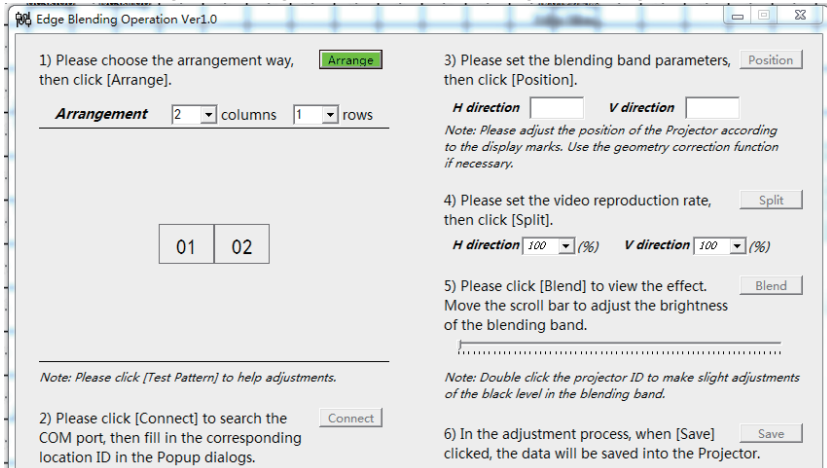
Edge Blending Operation Ver1.0

1) Please choose the arrangement way, then click [Arrange]. Arrange

Arrangement 2 columns 1 rows

01 02

Note: Please click [Test Pattern] to help adjustments.

2) Please click [Connect] to search the COM port, then fill in the corresponding location ID in the Popup dialogs. Connect

3) Please set the blending band parameters, then click [Position]. Position

H direction V direction

Note: Please adjust the position of the Projector according to the display marks. Use the geometry correction function if necessary.

4) Please set the video reproduction rate, then click [Split]. Split

H direction 100 (%) V direction 100 (%)

5) Please click [Blend] to view the effect. Move the scroll bar to adjust the brightness of the blending band. Blend

Note: Double click the projector ID to make slight adjustments of the black level in the blending band.

6) In the adjustment process, when [Save] clicked, the data will be saved into the Projector. Save